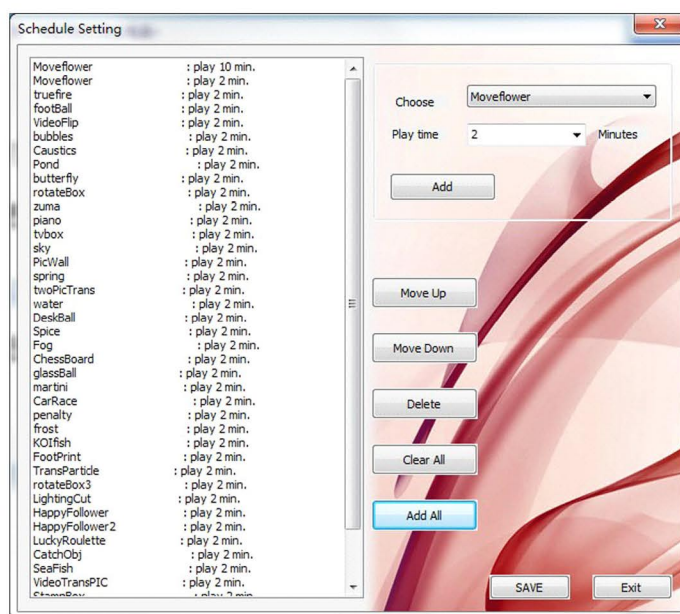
Schedule Setting

Moveflower : play 10 min.
Moveflower : play 2 min.
truefire : play 2 min.
footBall : play 2 min.
VideoFlip : play 2 min.
bubbles : play 2 min.
Caustics : play 2 min.
Pond : play 2 min.
butterfly : play 2 min.
rotateBox : play 2 min.
zuma : play 2 min.
piano : play 2 min.
tvbox : play 2 min.
sky : play 2 min.
PicWall : play 2 min.
spring : play 2 min.
twoPicTrans : play 2 min.
water : play 2 min.
DeskBall : play 2 min.
Spice : play 2 min.
Fog : play 2 min.
ChessBoard : play 2 min.
glassBall : play 2 min.
martini : play 2 min.
CarRace : play 2 min.
penalty : play 2 min.
frost : play 2 min.
KOIfish : play 2 min.
FootPrint : play 2 min.
TransParticle : play 2 min.
rotateBox3 : play 2 min.
LightingCut : play 2 min.
HappyFollower : play 2 min.
HappyFollower2 : play 2 min.
LuckyRoulette : play 2 min.
CatchObj : play 2 min.
SeaFish : play 2 min.
VideoTransPIC : play 2 min.
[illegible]

Choose Moveflower
Play time 2 Minutes
Add

Move Up
Move Down
Delete
Clear All
Add All

SAVE
Exit